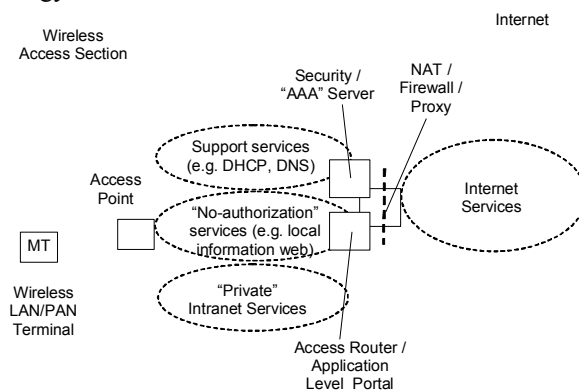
Wireless Access Section

Internet

Security / “AAA” Server

NAT / Firewall / Proxy

Support services (e.g. DHCP, DNS)

Access Point

“No-authorization” services (e.g. local information web)

Internet Services

MT

Wireless LAN/PAN Terminal

“Private” Intranet Services

Access Router / Application Level Portal